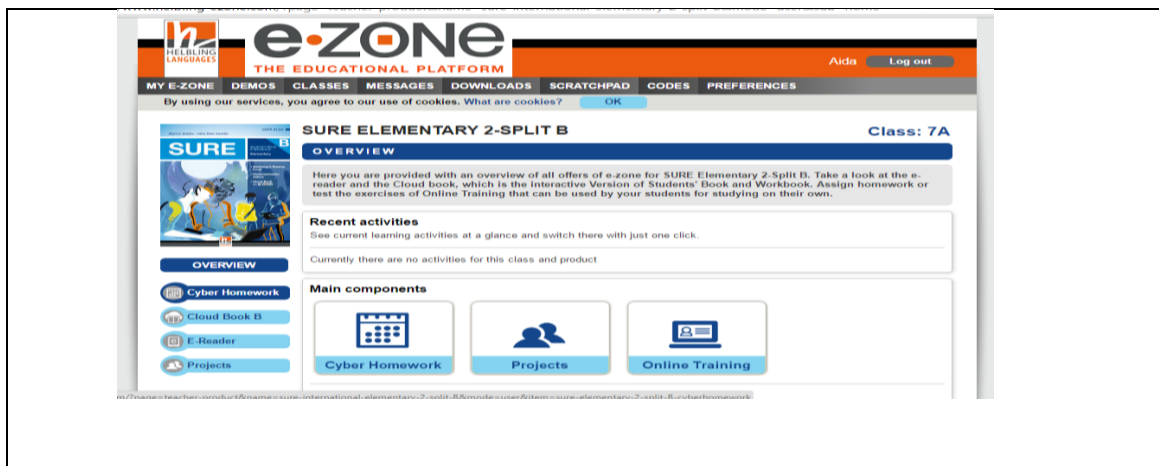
HELBING LANGUAGES

e·ZONE
THE EDUCATIONAL PLATFORM

Aida Log out

MY E-ZONE DEMOS CLASSES MESSAGES DOWNLOADS SCRATCHPAD CODES PREFERENCES

By using our services, you agree to our use of cookies. What are cookies? OK

SURE

SURE ELEMENTARY 2-SPLIT B

Class: 7A

OVERVIEW

Here you are provided with an overview of all offers of e-zone for SURE Elementary 2-Split B. Take a look at the e-reader and the Cloud book, which is the interactive Version of Students' Book and Workbook. Assign homework or test the exercises of Online Training that can be used by your students for studying on their own.

Recent activities
See current learning activities at a glance and switch there with just one click.

Currently there are no activities for this class and product

OVERVIEW

Cyber Homework

Cloud Book B

E-Reader

Projects

Main components

Cyber Homework

Projects

Online Training

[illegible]/?page=teacher-product&name=sure-international-elementary-2-split-B&mode=user&item=sure-elementary-2-split-B-cyberhomework